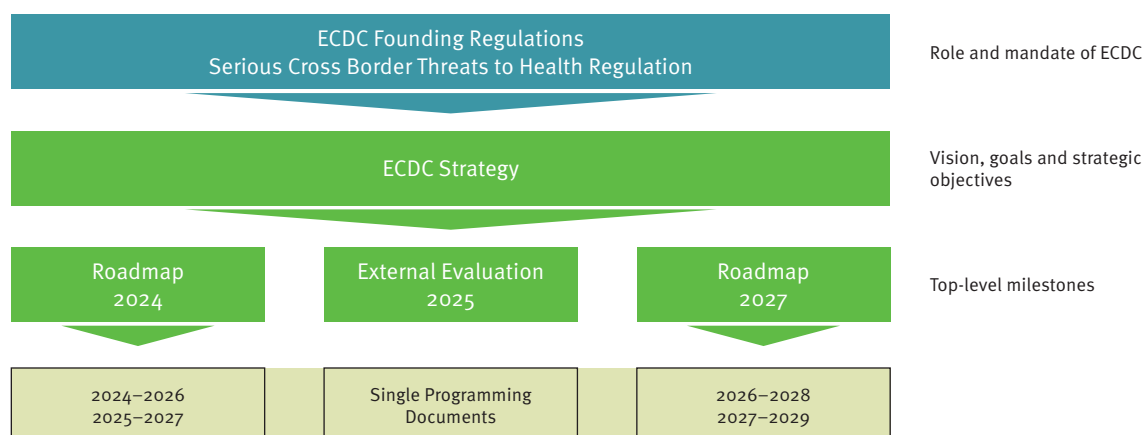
ECDC Founding Regulations
Serious Cross Border Threats to Health Regulation

Role and mandate of ECDC

ECDC Strategy

Vision, goals and strategic objectives

Roadmap 2024

External Evaluation 2025

Roadmap 2027

Top-level milestones

2024–2026
2025–2027

Single Programming Documents

2026–2028
2027–2029